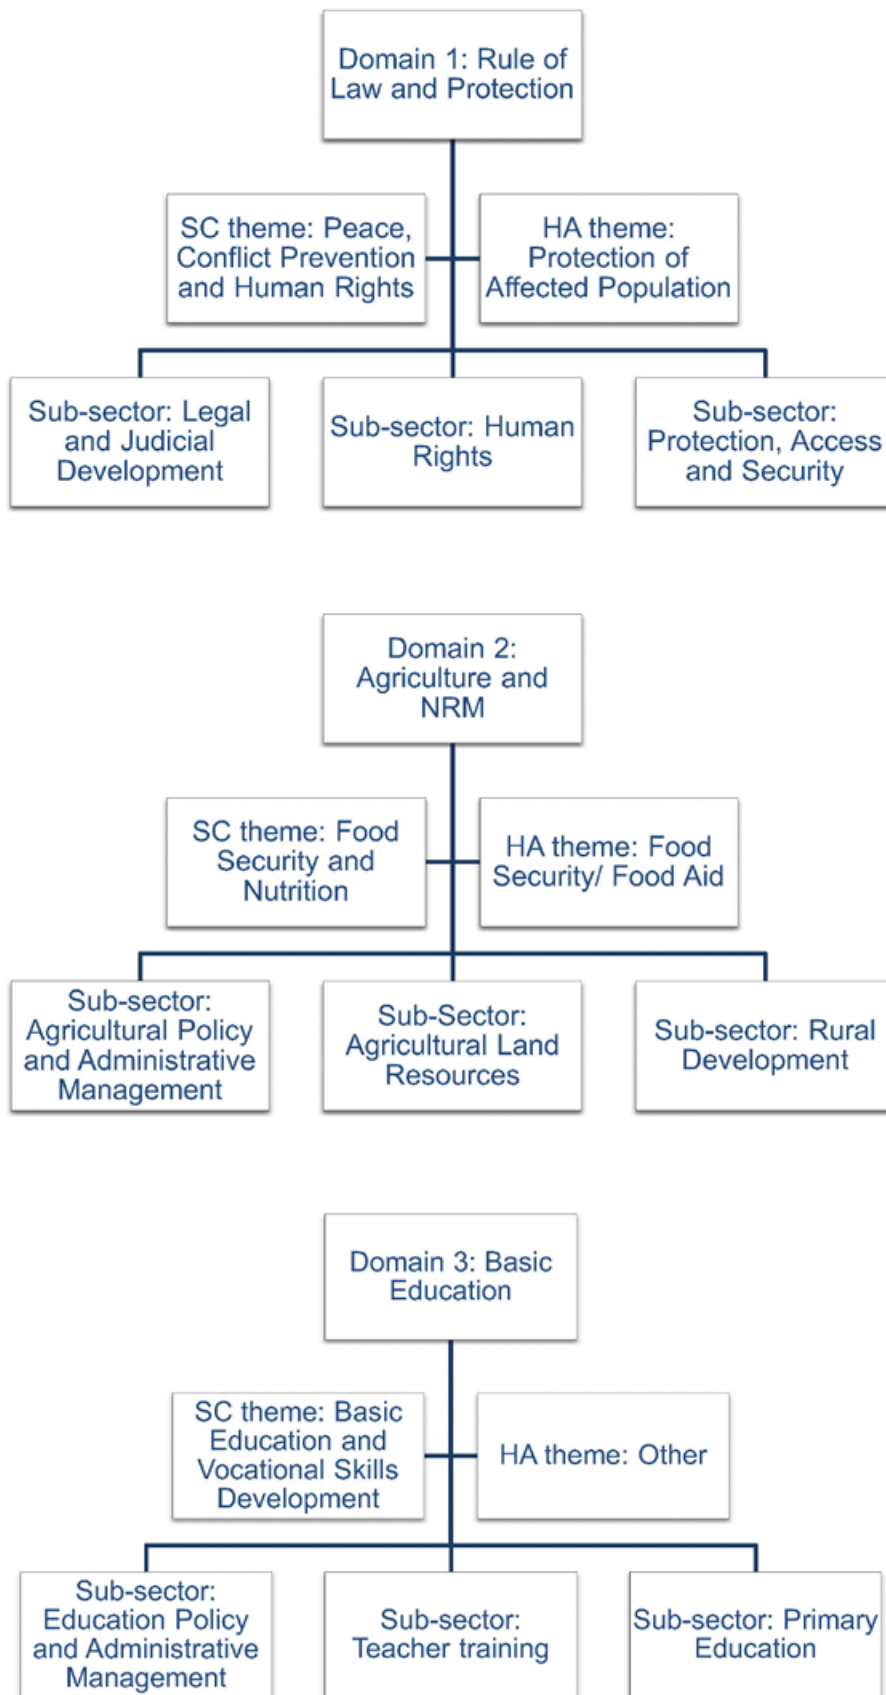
Domain 1: Rule of Law and Protection

SC theme: Peace, Conflict Prevention and Human Rights

HA theme: Protection of Affected Population

Sub-sector: Legal and Judicial Development

Sub-sector: Human Rights

Sub-sector: Protection, Access and Security

Domain 2: Agriculture and NRM

SC theme: Food Security and Nutrition

HA theme: Food Security/ Food Aid

Sub-sector: Agricultural Policy and Administrative Management

Sub-Sector: Agricultural Land Resources

Sub-sector: Rural Development

Domain 3: Basic Education

SC theme: Basic Education and Vocational Skills Development

HA theme: Other

Sub-sector: Education Policy and Administrative Management

Sub-sector: Teacher training

Sub-sector: Primary Education